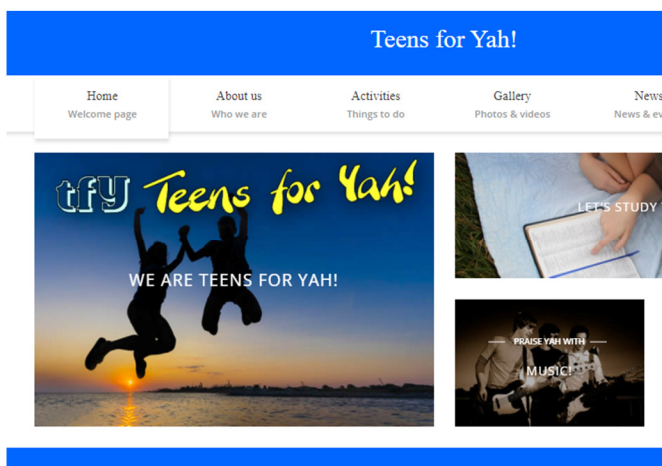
Teens for Yah!

Home
Welcome page

About us
Who we are

Activities
Things to do

Gallery
Photos & videos

News
News & ev

tfY Teens for Yah!

WE ARE TEENS FOR YAH!

LET'S STUDY

PRAISE YAH WITH

MUSIC!